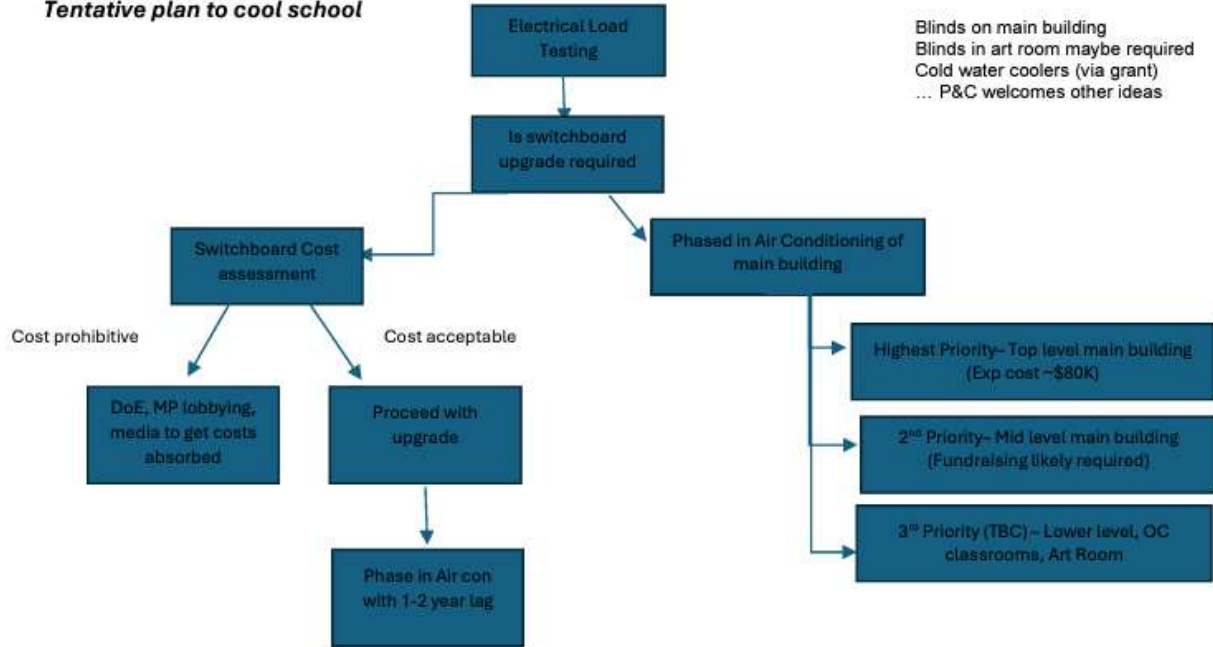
Tentative plan to cool school

Electrical Load Testing

Blinds on main building
Blinds in art room maybe required
Cold water coolers (via grant)
… P&C welcomes other ideas

Is switchboard upgrade required

Switchboard Cost assessment

Phased in Air Conditioning of main building

Cost prohibitive

Cost acceptable

Highest Priority– Top level main building (Exp cost ~$80K)

DoE, MP lobbying, media to get costs absorbed

Proceed with upgrade

2$^{nd}$ Priority– Mid level main building (Fundraising likely required)

3$^{rd}$ Priority (TBC) – Lower level, OC classrooms, Art Room

Phase in Air con with 1-2 year lag